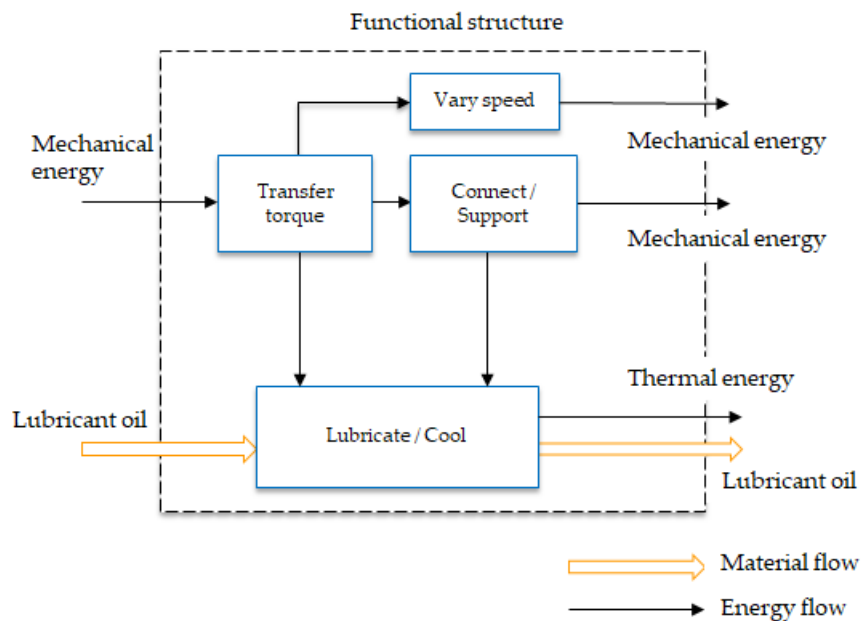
Functional structure

Mechanical energy

Vary speed

Mechanical energy

Transfer torque

Connect / Support

Mechanical energy

Thermal energy

Lubricant oil

Lubricate / Cool

Lubricant oil

Material flow

Energy flow